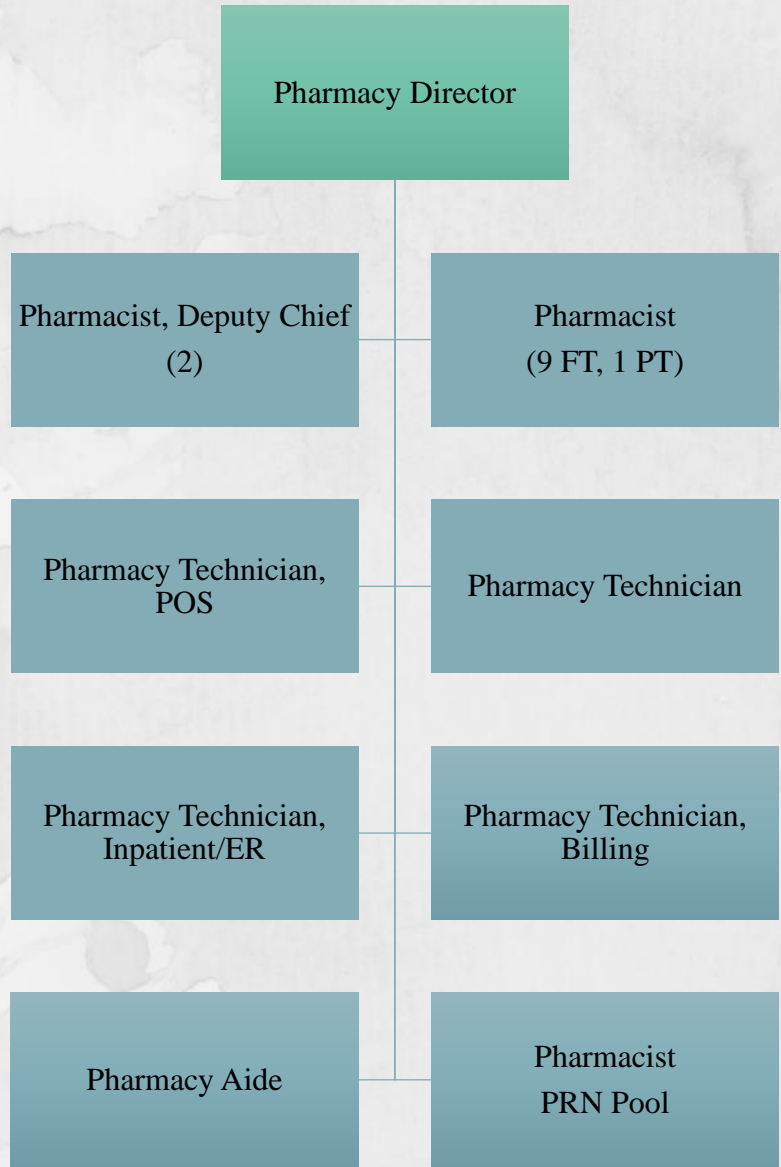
Pharmacy Director

Pharmacist, Deputy Chief
(2)

Pharmacist
(9 FT, 1 PT)

Pharmacy Technician, POS

Pharmacy Technician

Pharmacy Technician, Inpatient/ER

Pharmacy Technician, Billing

Pharmacy Aide

Pharmacist
PRN Pool